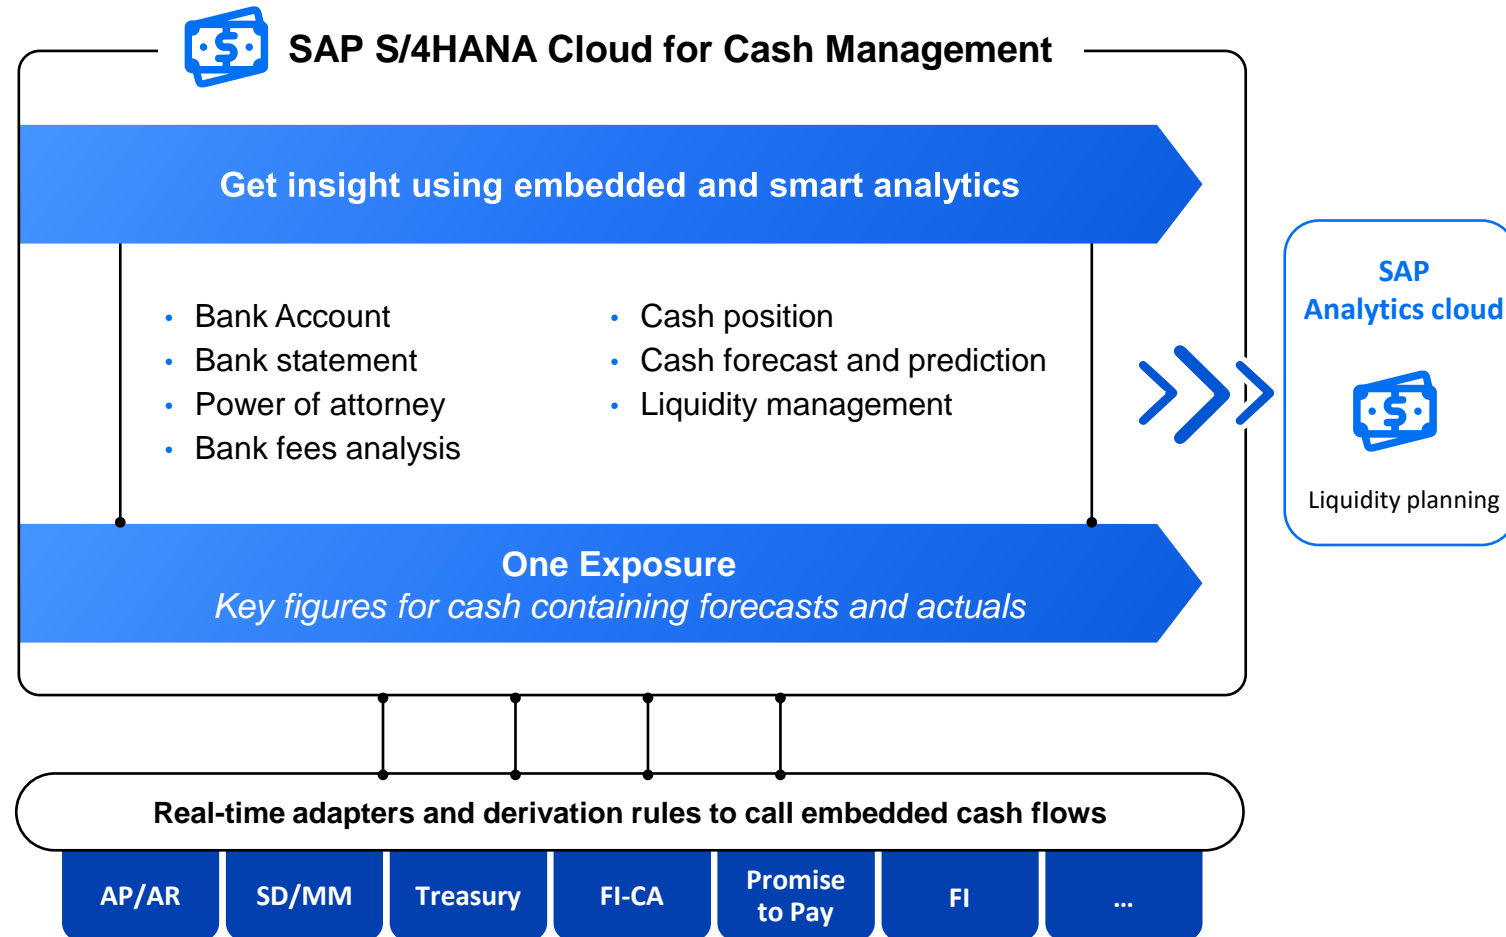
SAP S/4HANA Cloud for Cash Management

Get insight using embedded and smart analytics

- Bank Account
- Bank statement
- Power of attorney
- Bank fees analysis

- Cash position
- Cash forecast and prediction
- Liquidity management

One Exposure
*Key figures for cash containing forecasts and actuals*

SAP Analytics cloud

Liquidity planning

Real-time adapters and derivation rules to call embedded cash flows

AP/AR
SD/MM
Treasury
FI-CA
Promise to Pay
FI
...